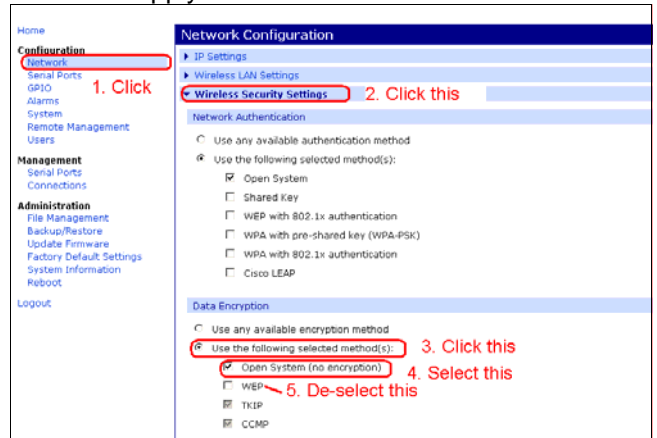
Home

Configuration
Network
Serial Ports
GPIO
Alarms
System
Remote Management
Users

Management
Serial Ports
Connections

Administration
File Management
Backup/Restore
Update Firmware
Factory Default Settings
System Information
Reboot

Logout

1. Click

Network Configuration

IP Settings

Wireless LAN Settings

Wireless Security Settings

2. Click this

Network Authentication

Use any available authentication method

Use the following selected method(s):

Open System

Shared Key

WEP with 802.1x authentication

WPA with pre-shared key (WPA-PSK)

WPA with 802.1x authentication

Cisco LEAP

Data Encryption

Use any available encryption method

Use the following selected method(s):

3. Click this

Open System (no encryption)

4. Select this

WEP

5. De-select this

TKIP

CCMP